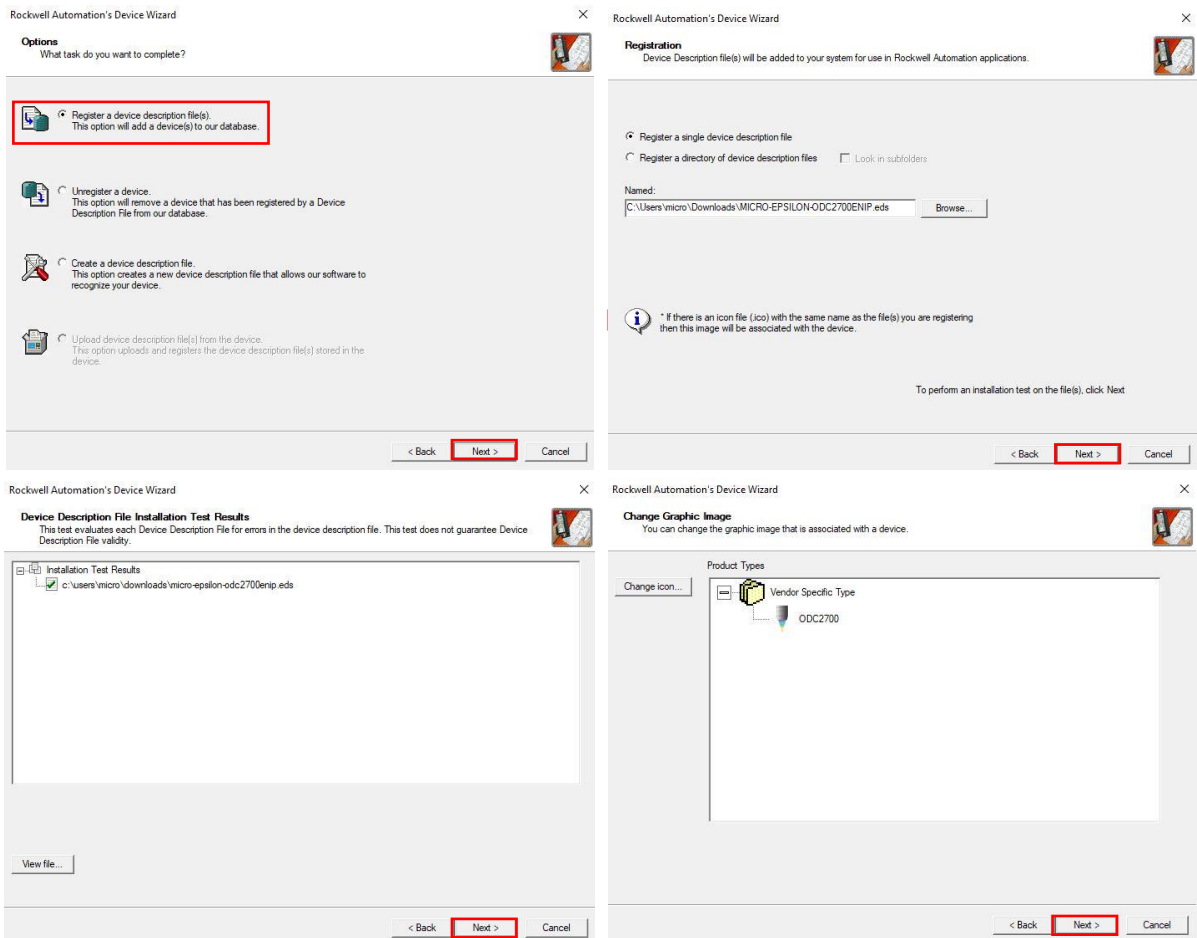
Rockwell Automation's Device Wizard

×

Options
What task do you want to complete?

Register a device description file(s).
This option will add a device(s) to our database.

Unregister a device.
This option will remove a device that has been registered by a Device Description File from our database.

Create a device description file.
This option creates a new device description file that allows our software to recognize your device.

Upload device description file(s) from the device.
This option uploads and registers the device description file(s) stored in the device.

< Back | Next > | Cancel

Rockwell Automation's Device Wizard

×

Registration
Device Description file(s) will be added to your system for use in Rockwell Automation applications.

Register a single device description file

Register a directory of device description files

Look in subfolders

Named:

C:\Users\micro\Downloads\MICRO-EPSILON-ODC2700ENIP.eds

Browse...

* If there is an icon file (.ico) with the same name as the file(s) you are registering then this image will be associated with the device.

To perform an installation test on the file(s), click Next

< Back | Next > | Cancel

Rockwell Automation's Device Wizard

×

Device Description File Installation Test Results
This test evaluates each Device Description File for errors in the device description file. This test does not guarantee Device Description File validity.

Installation Test Results
c:\users\micro\downloads\micro-epsilon-odc2700enip.eds

View file...

< Back | Next > | Cancel

Rockwell Automation's Device Wizard

×

Change Graphic Image
You can change the graphic image that is associated with a device.

Product Types

Change icon...

Vendor Specific Type

ODC2700

< Back | Next > | Cancel